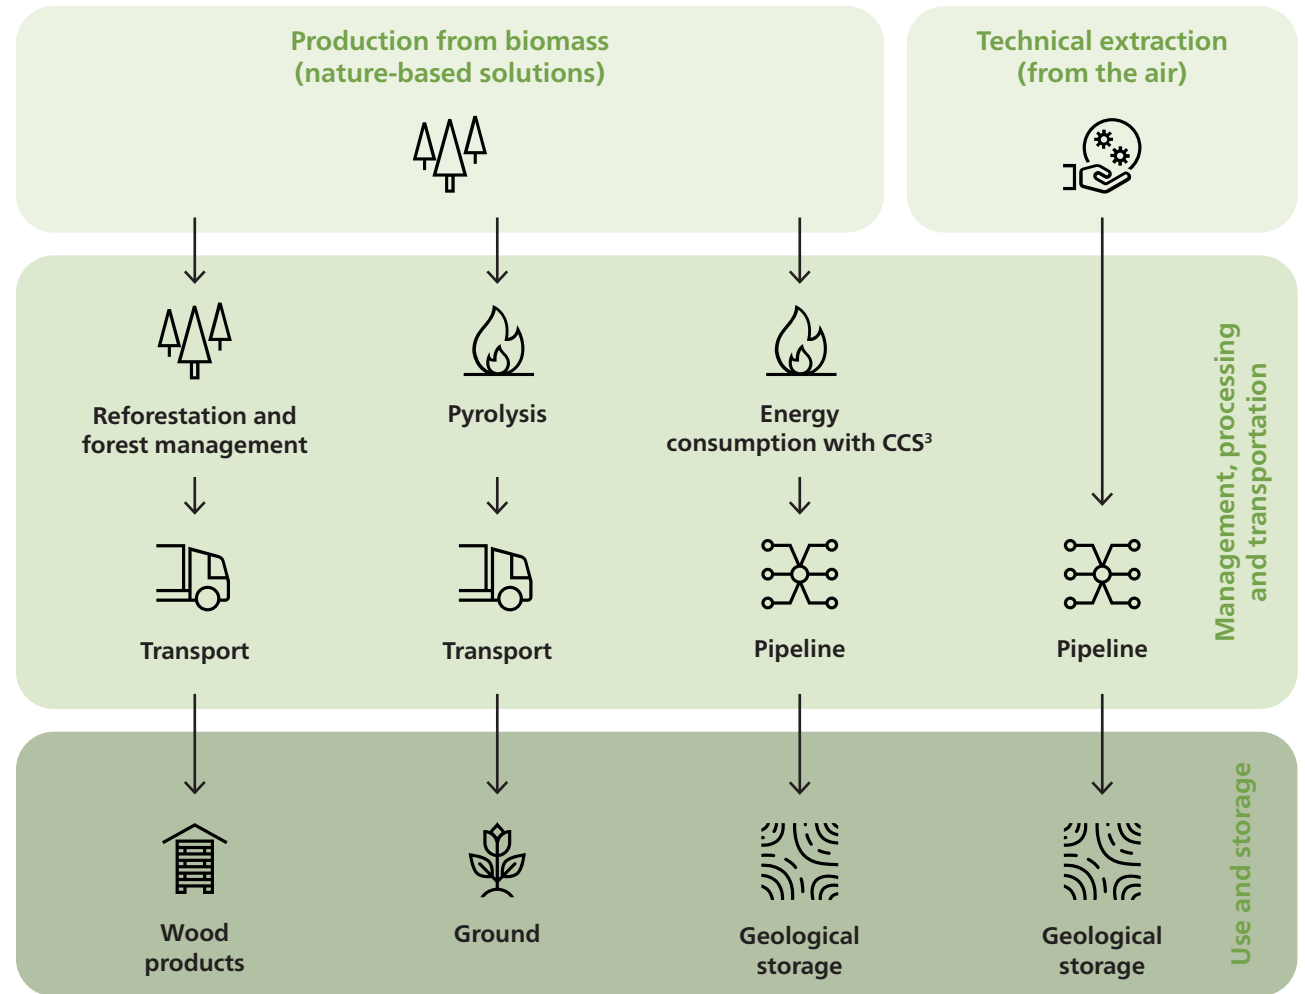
Production from biomass (nature-based solutions)

Technical extraction (from the air)

Management, processing and transportation

Reforestation and forest management

Pyrolysis

Energy consumption with CCS$^3$

Transport

Transport

Pipeline

Pipeline

Use and storage

Wood products

Ground

Geological storage

Geological storage